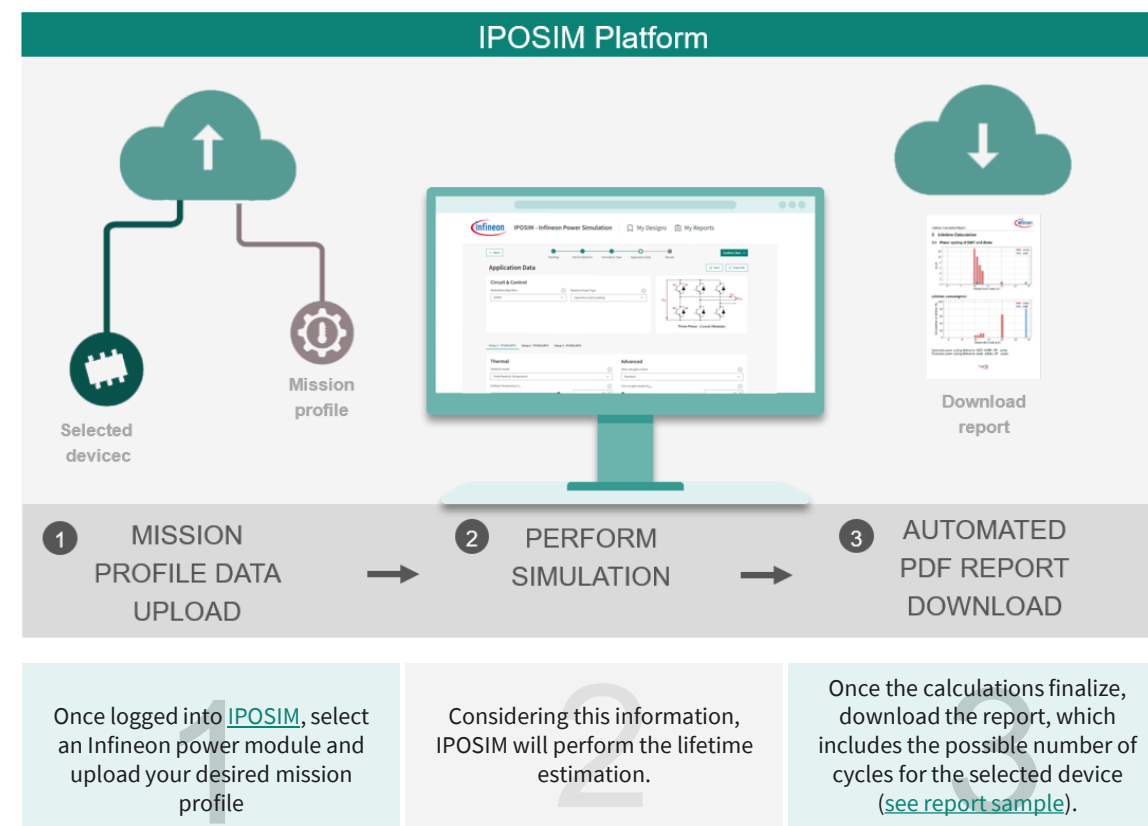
IPOSIM Platform

Selected devicec

Mission profile

Infineon IPOSIM - Infineon Power Simulation My Designs My Reports

Application Data

Circuit & Control

Thermal

Advanced

Three Phase - 2 Level (Module)

Download report

1 MISSION PROFILE DATA UPLOAD

2 PERFORM SIMULATION

3 AUTOMATED PDF REPORT DOWNLOAD

1
Once logged into IPOSIM, select an Infineon power module and upload your desired mission profile

2
Considering this information, IPOSIM will perform the lifetime estimation.

3
Once the calculations finalize, download the report, which includes the possible number of cycles for the selected device (see report sample).